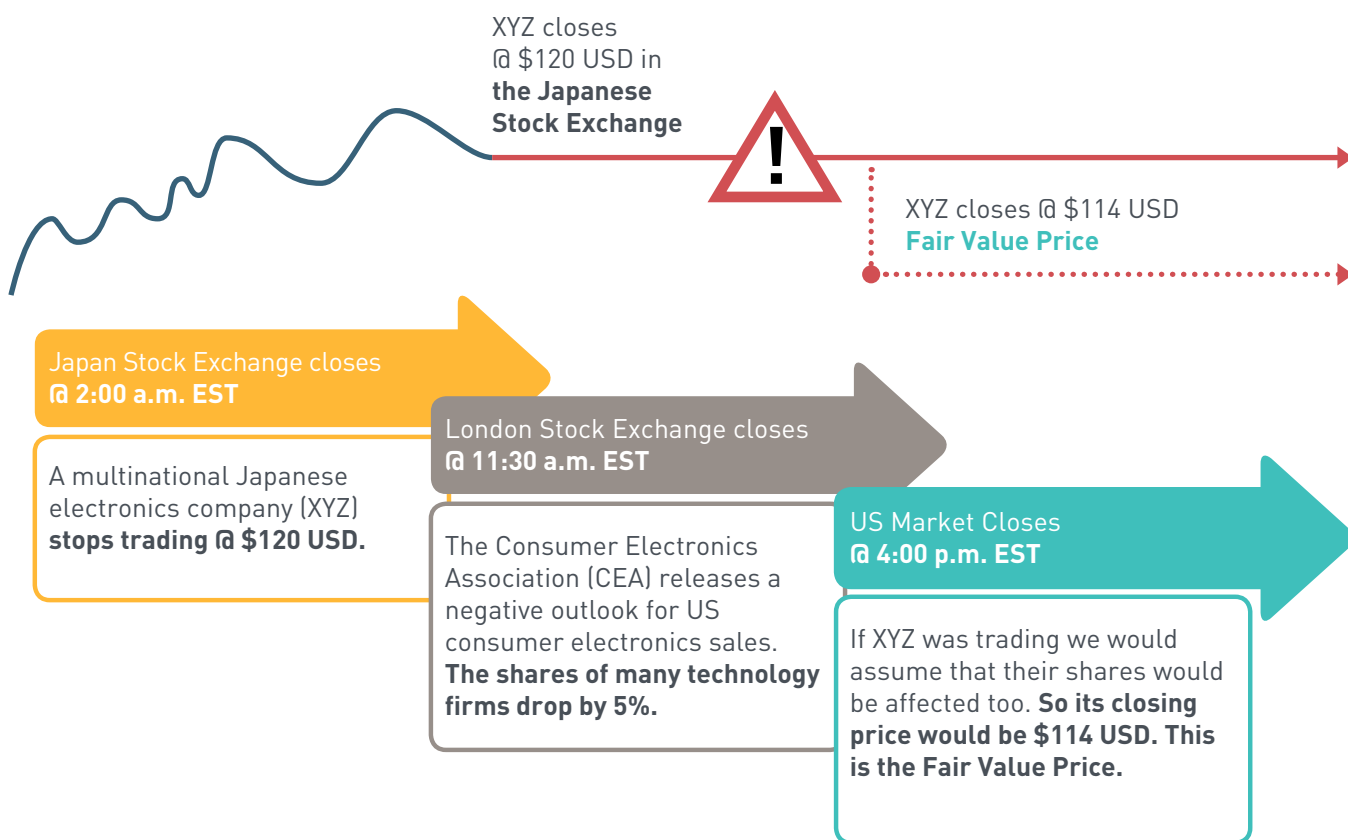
XYZ closes @ $120 USD in **the Japanese Stock Exchange**

!

XYZ closes @ $114 USD
**Fair Value Price**

Japan Stock Exchange closes
**@ 2:00 a.m. EST**

A multinational Japanese electronics company (XYZ) **stops trading @ $120 USD.**

London Stock Exchange closes
**@ 11:30 a.m. EST**

The Consumer Electronics Association (CEA) releases a negative outlook for US consumer electronics sales. **The shares of many technology firms drop by 5%.**

US Market Closes
**@ 4:00 p.m. EST**

If XYZ was trading we would assume that their shares would be affected too. **So its closing price would be $114 USD. This is the Fair Value Price.**